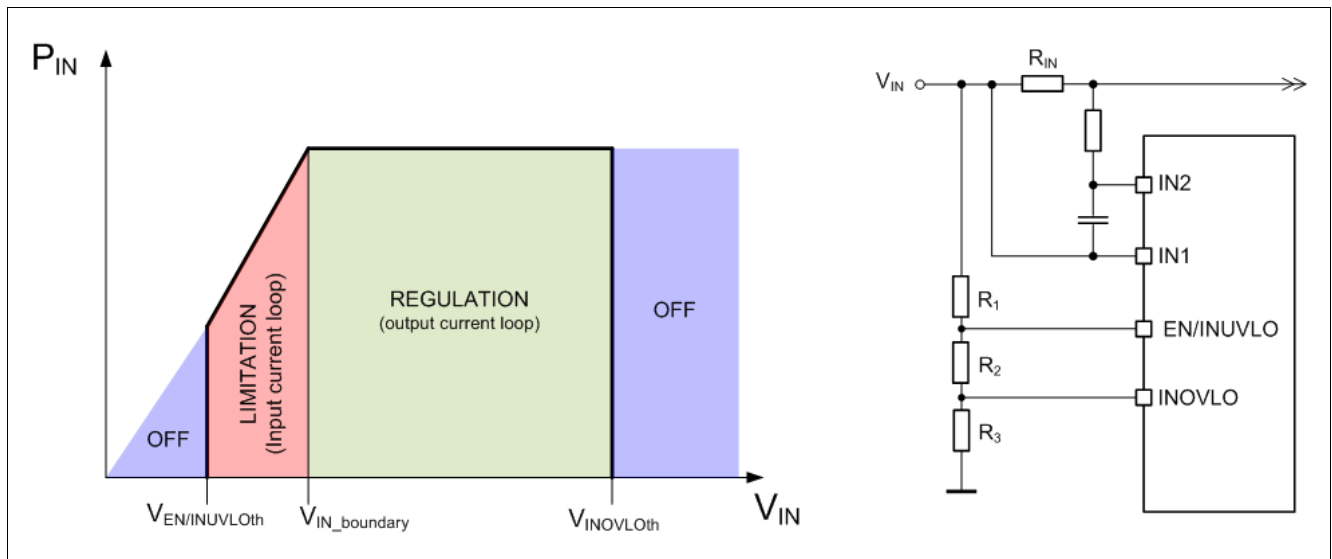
$P_{IN}$

LIMITATION
(Input current loop)

REGULATION
(output current loop)

OFF

OFF

$V_{EN/INUVLOth}$

$V_{IN\_boundary}$

$V_{INOVLOth}$

$V_{IN}$

$V_{IN}$

$R_{IN}$

IN2

IN1

$R_1$

EN/INUVLO

$R_2$

INOVLO

$R_3$